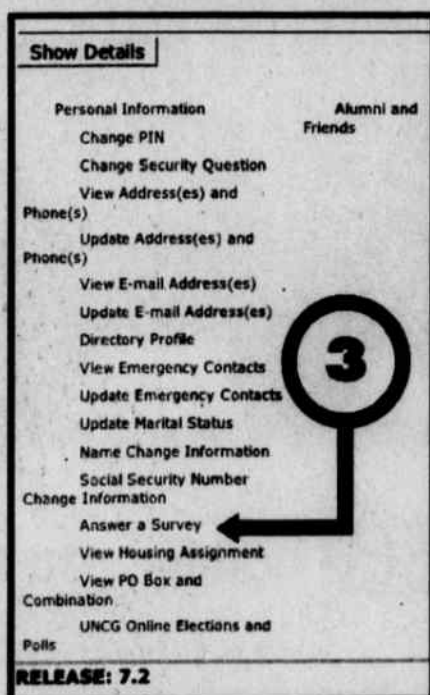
Show Details

Personal Information

Change PIN

Change Security Question

View Address(es) and Phone(s)

Update Address(es) and Phone(s)

View E-mail Address(es)

Update E-mail Address(es)

Directory Profile

View Emergency Contacts

Update Emergency Contacts

Update Marital Status

Name Change Information

Social Security Number Change Information

Answer a Survey

View Housing Assignment

View PO Box and Combination

UNCG Online Elections and Polls

Alumni and Friends

3

RELEASE: 7.2